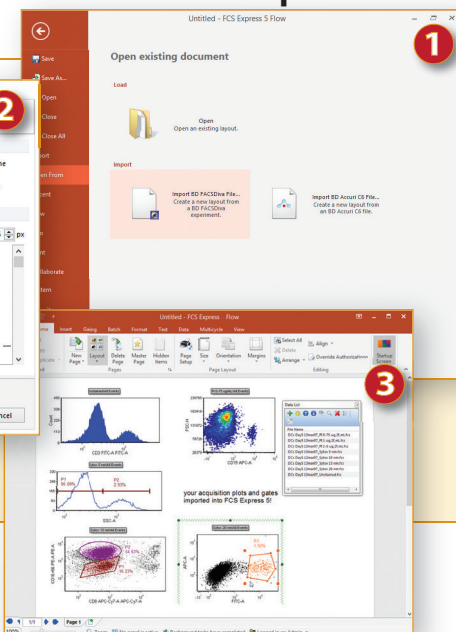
Untitled - FCS Express 5 Flow

1

Save

Save As...

Open

Close

Close All

ort

en From

Open existing document

Load

Open
Open an existing layout.

Import

Import BD FACSDiva File...
Create a new layout from a BD FACSDiva experiment.

Import BD Accuri C6 File...
Create a new layout from an BD Accuri C6 file.

2

px

ncel

Untitled - FCS Express - Flow

Insert Gating Batch Format Tools Data Multicycle View

New Page

Layout

Delete Page

Master Page

Hidden Items

Pages

Page Setup

Size

Orientation

Margins

Page Layout

Select All

Delete

Align

Arrange

Override Authorization

Editing

Startup Screen

3

Data List

File Name

your acquisition plots and gates imported into FCS Express 5!

P1

P2

Page 1